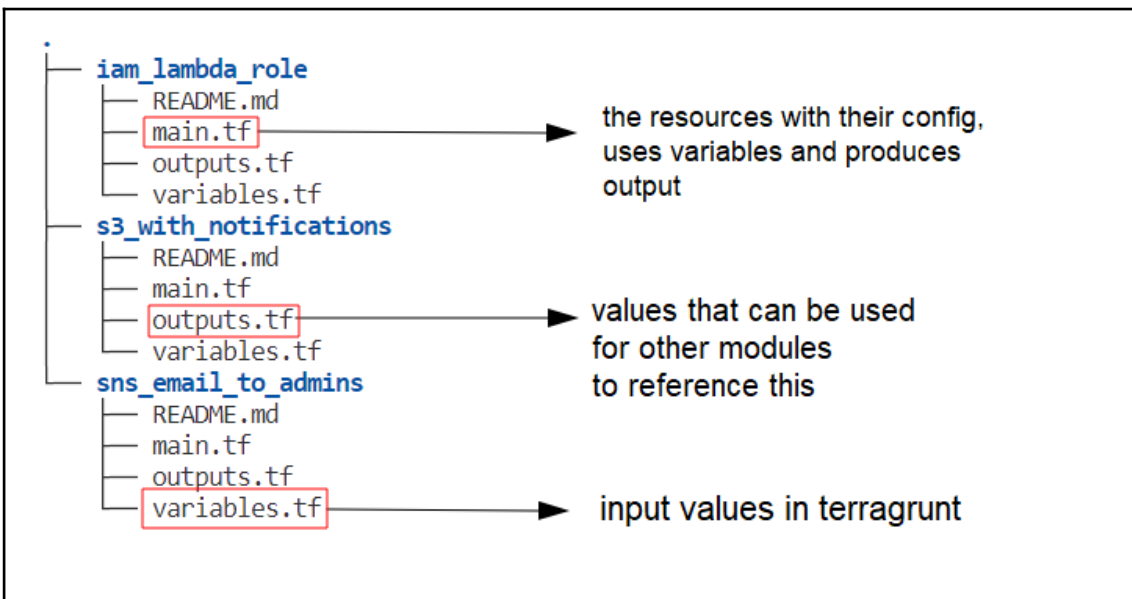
.
├── iam_lambda_role
│   ├── README.md
│   ├── main.tf
│   ├── outputs.tf
│   └── variables.tf
├── s3_with_notifications
│   ├── README.md
│   ├── main.tf
│   ├── outputs.tf
│   └── variables.tf
└── sns_email_to_admins
    ├── README.md
    ├── main.tf
    ├── outputs.tf
    └── variables.tf

the resources with their config, uses variables and produces output

values that can be used for other modules to reference this

input values in terragrunt